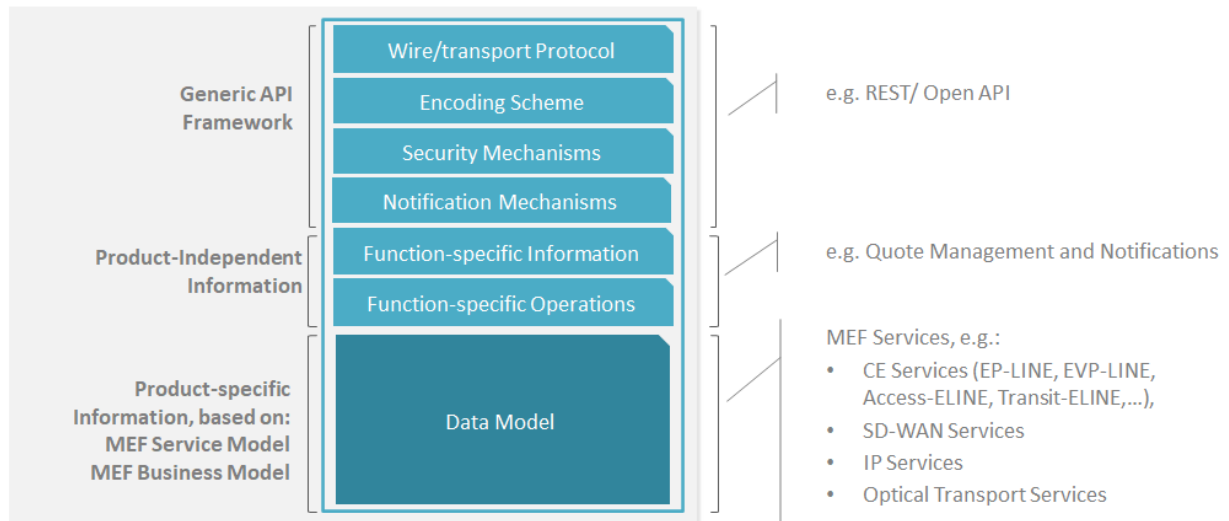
Generic API Framework

Wire/transport Protocol

Encoding Scheme

Security Mechanisms

Notification Mechanisms

e.g. REST/ Open API

Product-Independent Information

Function-specific Information

Function-specific Operations

e.g. Quote Management and Notifications

Product-specific Information, based on: MEF Service Model MEF Business Model

Data Model

MEF Services, e.g.:

• CE Services (EP-LINE, EVP-LINE, Access-ELINE, Transit-ELINE,…),
• SD-WAN Services
• IP Services
• Optical Transport Services